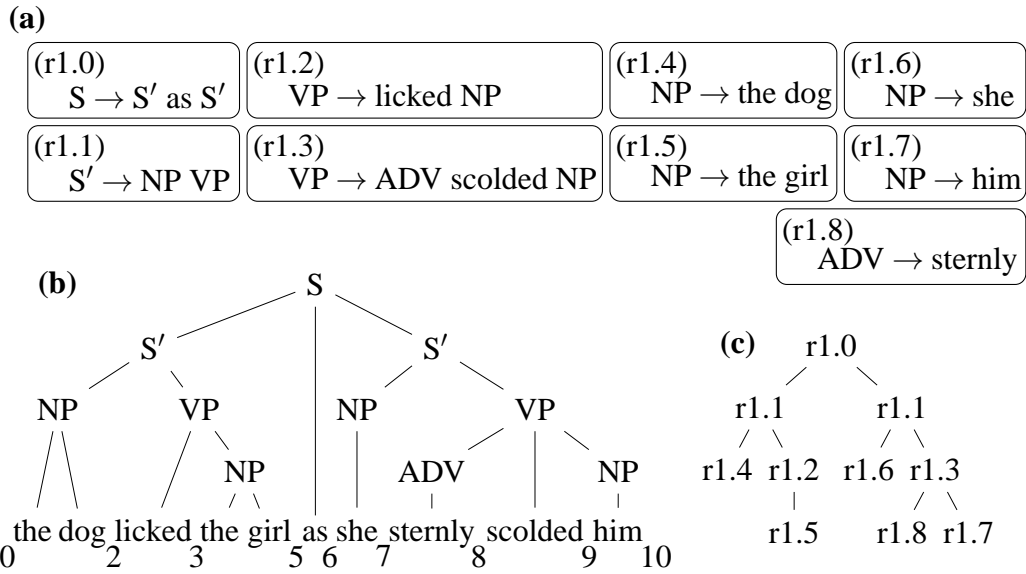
(a)

(r1.0) $S \rightarrow S'$ as $S'$

(r1.2) $VP \rightarrow$ licked NP

(r1.4) $NP \rightarrow$ the dog

(r1.6) $NP \rightarrow$ she

(r1.1) $S' \rightarrow NP\ VP$

(r1.3) $VP \rightarrow$ ADV scolded NP

(r1.5) $NP \rightarrow$ the girl

(r1.7) $NP \rightarrow$ him

(r1.8) $ADV \rightarrow$ sternly

(b)

S

S′ S′

NP VP NP VP

NP ADV NP

the dog licked the girl as she sternly scolded him

0 2 3 5 6 7 8 9 10

(c)

r1.0

r1.1 r1.1

r1.4 r1.2 r1.6 r1.3

r1.5 r1.8 r1.7